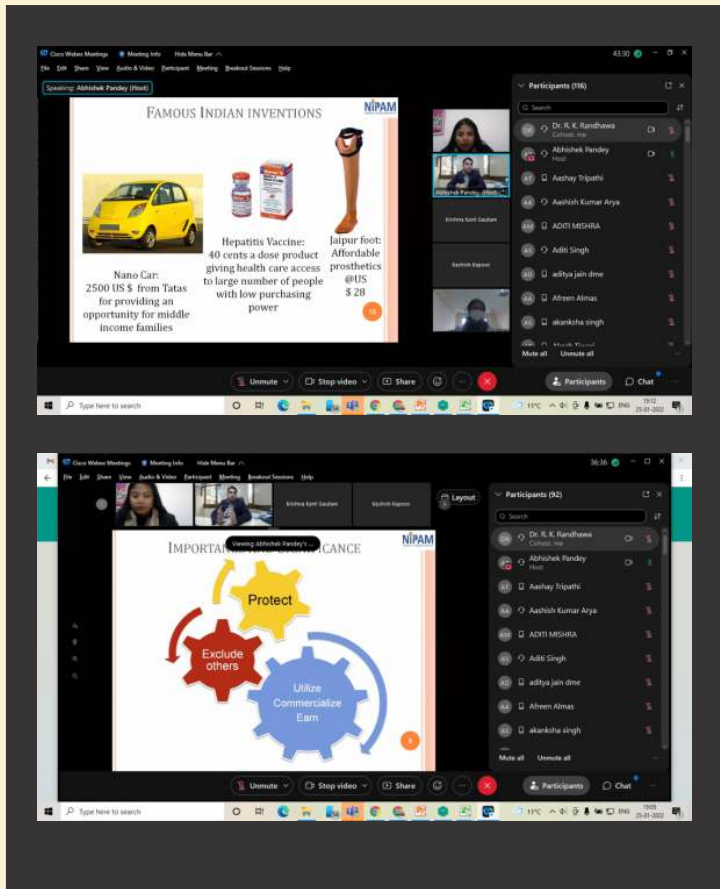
Cisco Webex Meetings Meeting Info Hide Menu Bar

File Edit Share View Audio & Video Participant Meeting Breakout Sessions Help

43:30

Speaking: Abhishek Pandey (Host)

FAMOUS INDIAN INVENTIONS

NIPAM

Nano Car: 2500 US $ from Tatas for providing an opportunity for middle income families

Hepatitis Vaccine: 40 cents a dose product giving health care access to large number of people with low purchasing power

Jaipur foot: Affordable prosthetics @US $ 28

12

Abhishek Pandey (Host)

Krishna Kant Gautam

Kashish Kapoor

Participants (116)

Search

Dr. R. K. Randhawa Cohost, me

Abhishek Pandey Host

Aashay Tripathi

Aashish Kumar Arya

ADITI MISHRA

Aditi Singh

aditya jain dme

Afreen Almas

akanksha singh

Mute all Unmute all

Unmute Stop video Share Participants Chat

Type here to search

11°C ENG 19:12 25-01-2022

Cisco Webex Meetings Meeting Info Hide Menu Bar

File Edit Share View Audio & Video Participant Meeting Breakout Sessions Help

36:36

Krishna Kant Gautam

Kashish Kapoor

Layout

Viewing Abhishek Pandey's ...

IMPORTANCE AND SIGNIFICANCE

NIPAM

Protect

Exclude others

Utilize Commercialize Earn

6

Participants (92)

Search

Dr. R. K. Randhawa Cohost, me

Abhishek Pandey Host

Aashay Tripathi

Aashish Kumar Arya

ADITI MISHRA

Aditi Singh

aditya jain dme

Afreen Almas

akanksha singh

Mute all Unmute all

Unmute Stop video Share Participants Chat

Type here to search

11°C ENG 19:05 25-01-2022